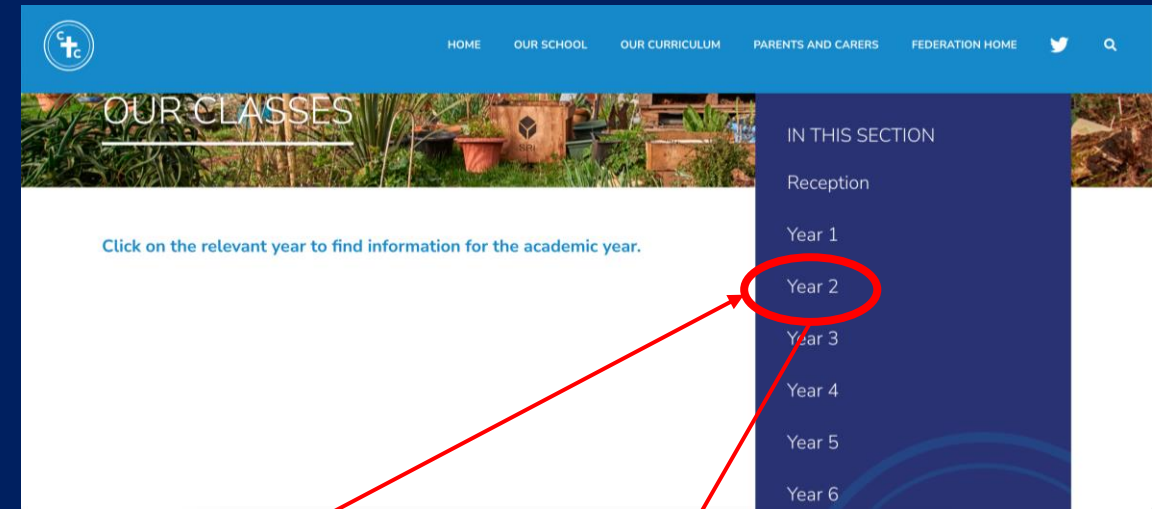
C
C

HOME OUR SCHOOL OUR CURRICULUM PARENTS AND CARERS FEDERATION HOME

OUR CLASSES

Click on the relevant year to find information for the academic year.

IN THIS SECTION

Reception

Year 1

Year 2

Year 3

Year 4

Year 5

Year 6